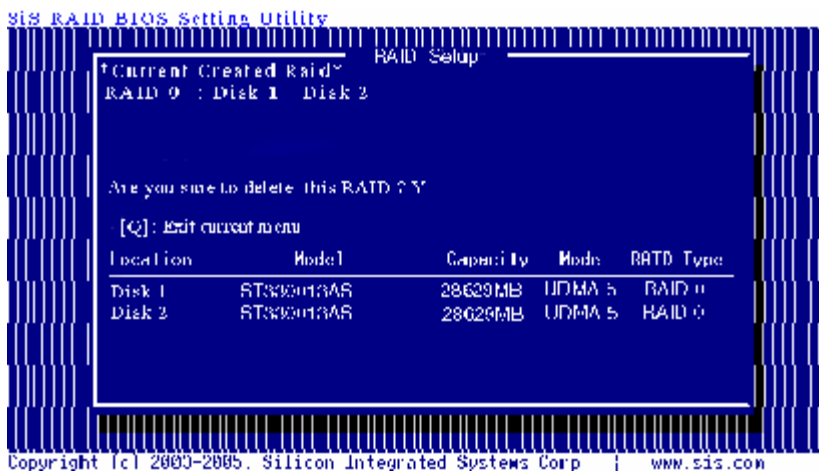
SiS RAID BIOS Setting Utility

RAID Setup

*Current Created Raid*
RAID 0 : Disk 1 Disk 3

Are you sure to delete this RAID ? Y

[Q]: Exit current menu

| Location | Model | Capacity | Mode | RAID Type |
|---|---|---|---|---|
| Disk 1 | ST330013AS | 28629MB | UDMA 5 | RAID 0 |
| Disk 3 | ST330013AS | 28629MB | UDMA 5 | RAID 0 |

Copyright (c) 2003-2005. Silicon Integrated Systems Corp | www.sis.com